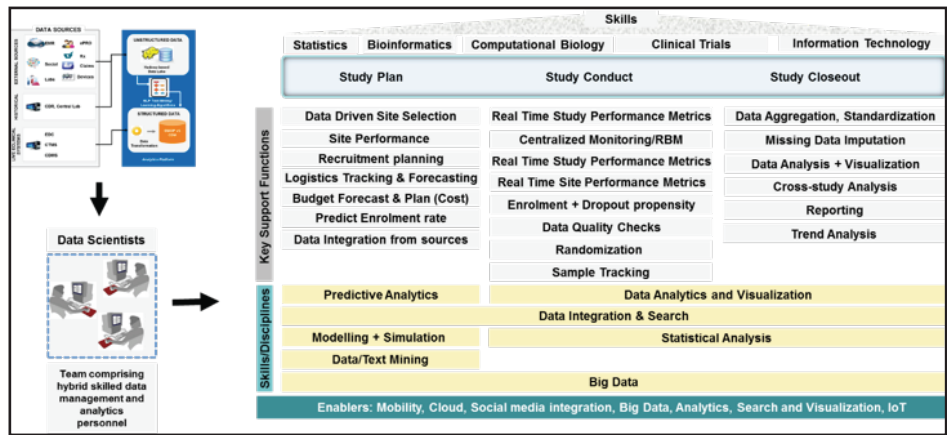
DATA SOURCES
EXTERNAL SOURCES
EMR
ePRO
Social
Rx
Claims
Labs
Devices
HISTORICAL
CDR, Central Lab
ON-GOING CLINICAL SYSTEMS
EDC
CTMS
CDRS
UNSTRUCTURED DATA
STRUCTURED DATA

Data Scientists

Team comprising hybrid skilled data management and analytics personnel

Skills
Statistics
Bioinformatics
Computational Biology
Clinical Trials
Information Technology

Study Plan
Study Conduct
Study Closeout

Key Support Functions
Data Driven Site Selection
Site Performance
Recruitment planning
Logistics Tracking & Forecasting
Budget Forecast & Plan (Cost)
Predict Enrolment rate
Data Integration from sources

Real Time Study Performance Metrics
Centralized Monitoring/RBM
Real Time Study Performance Metrics
Real Time Site Performance Metrics
Enrolment + Dropout propensity
Data Quality Checks
Randomization
Sample Tracking

Data Aggregation, Standardization
Missing Data Imputation
Data Analysis + Visualization
Cross-study Analysis
Reporting
Trend Analysis

Skills/Disciplines
Predictive Analytics
Data Analytics and Visualization
Data Integration & Search
Modelling + Simulation
Statistical Analysis
Data/Text Mining
Big Data

Enablers: Mobility, Cloud, Social media integration, Big Data, Analytics, Search and Visualization, IoT